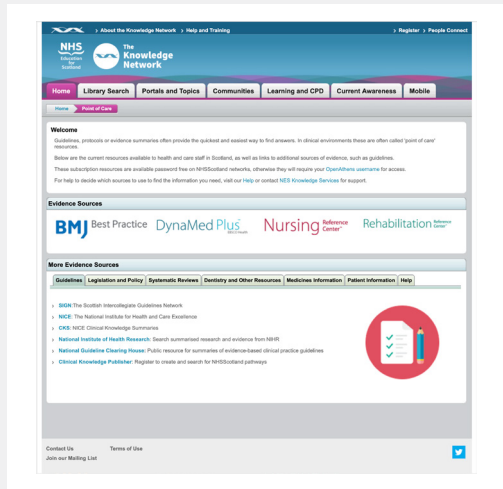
About the Knowledge Network | Help and Training
Register | People Connect

NHS Education for Scotland
The Knowledge Network

Home | Library Search | Portals and Topics | Communities | Learning and CPD | Current Awareness | Mobile

Home > Point of Care

Welcome

Guidelines, protocols or evidence summaries often provide the quickest and easiest way to find answers. In clinical environments these are often called 'point of care' resources.

Below are the current resources available to health and care staff in Scotland, as well as links to additional sources of evidence, such as guidelines.

These subscription resources are available password free on NHSScotland networks, otherwise they will require your OpenAthens username for access.

For help to decide which sources to use to find the information you need, visit our Help or contact NES Knowledge Services for support.

Evidence Sources

BMJ Best Practice | DynaMed Plus | Nursing Reference Center | Rehabilitation Reference Center

More Evidence Sources

Guidelines | Legislation and Policy | Systematic Reviews | Dentistry and Other Resources | Medicines Information | Patient Information | Help

SIGN: The Scottish Intercollegiate Guidelines Network
NICE: The National Institute for Health and Care Excellence
CKS: NICE Clinical Knowledge Summaries
National Institute of Health Research: Search summarised research and evidence from NIHR
National Guideline Clearing House: Public resource for summaries of evidence-based clinical practice guidelines
Clinical Knowledge Publisher: Register to create and search for NHSScotland pathways

Contact Us
Terms of Use
Join our Mailing List